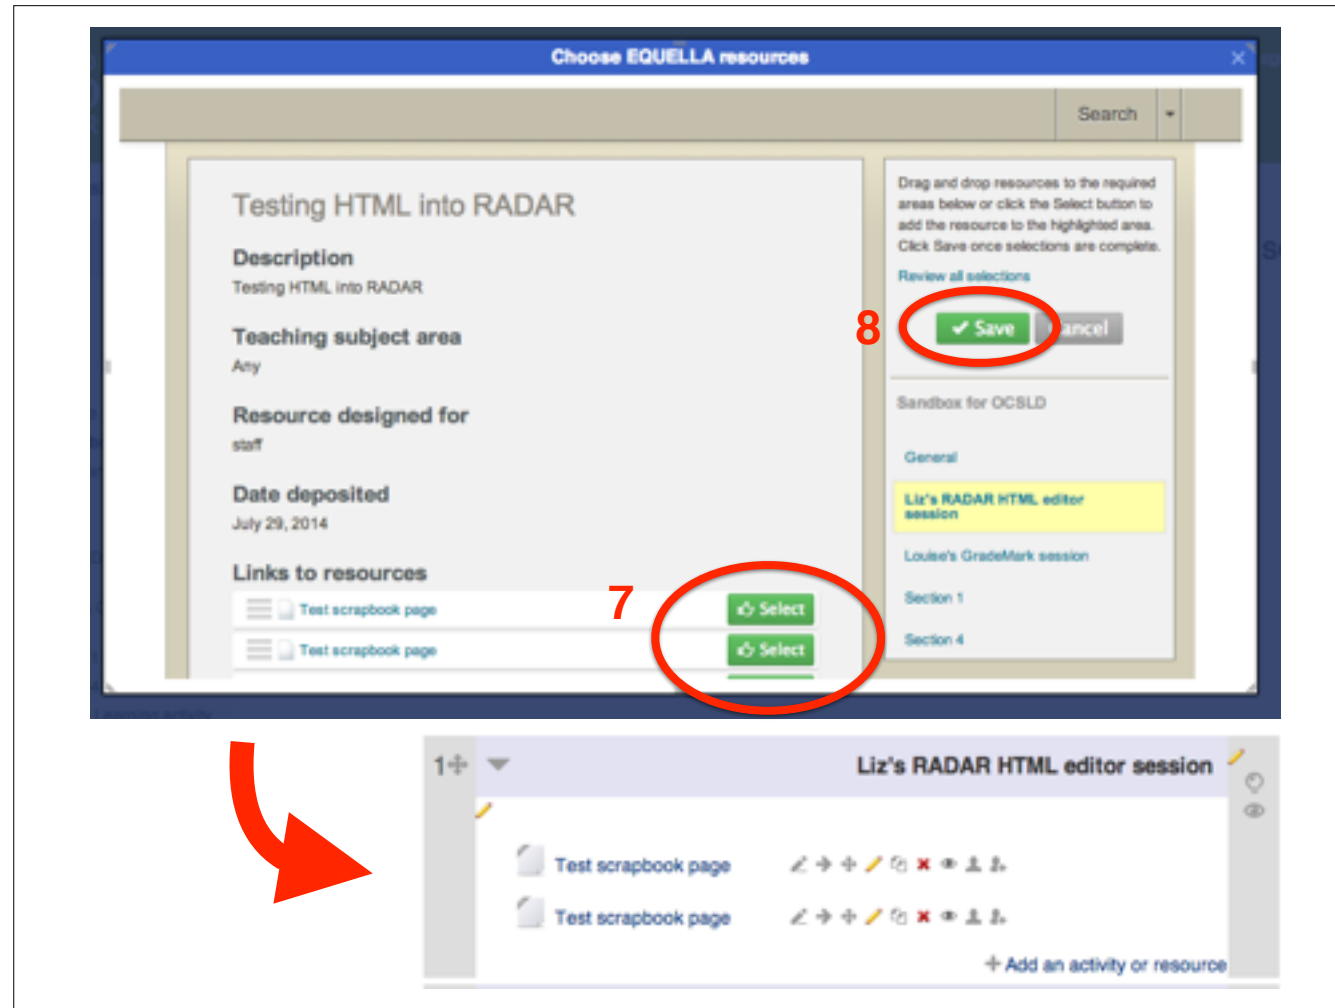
Choose EQUELLA resources

Search

Testing HTML into RADAR

Description
Testing HTML into RADAR

Teaching subject area
Any

Resource designed for
staff

Date deposited
July 29, 2014

Links to resources
Test scrapbook page
Test scrapbook page

7

Select
Select

Drag and drop resources to the required areas below or click the Select button to add the resource to the highlighted area. Click Save once selections are complete.

Review all selections

8

✔ Save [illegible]ancel

Sandbox for OCSLD

General

Liz's RADAR HTML editor session

Louise's GradeMark session

Section 1

Section 4

1

Liz's RADAR HTML editor session

Test scrapbook page

Test scrapbook page

+ Add an activity or resource